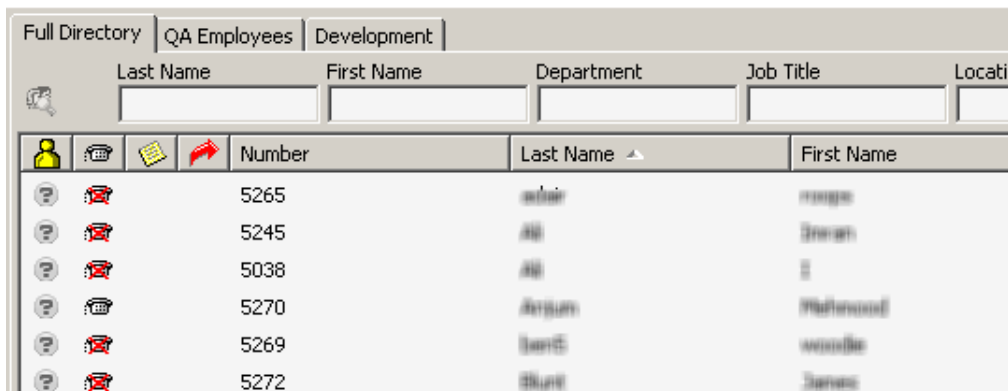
Full Directory | QA Employees | Development

Last Name First Name Department Job Title Locati

| | | | | Number | Last Name | First Name |
|---|---|---|---|---|---|---|
| | | | | 5265 | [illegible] | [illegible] |
| | | | | 5245 | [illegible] | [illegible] |
| | | | | 5038 | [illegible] | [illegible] |
| | | | | 5270 | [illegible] | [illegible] |
| | | | | 5269 | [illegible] | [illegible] |
| | | | | 5272 | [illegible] | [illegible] |